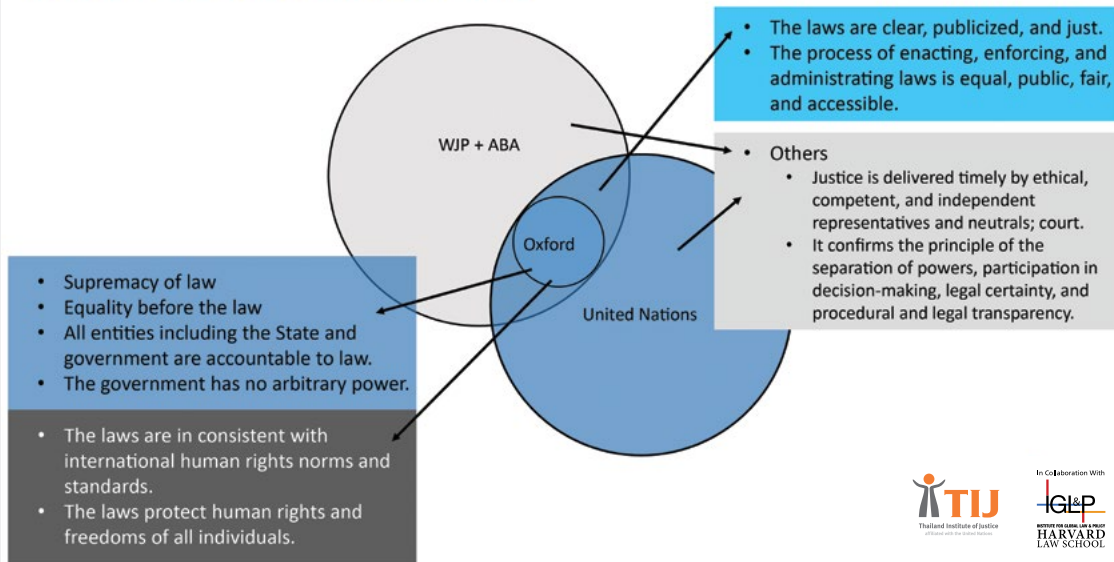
- The laws are clear, publicized, and just.
- The process of enacting, enforcing, and administrating laws is equal, public, fair, and accessible.

WJP + ABA

- Others
  - Justice is delivered timely by ethical, competent, and independent representatives and neutrals; court.
  - It confirms the principle of the separation of powers, participation in decision-making, legal certainty, and procedural and legal transparency.

Oxford

United Nations

- Supremacy of law
- Equality before the law
- All entities including the State and government are accountable to law.
- The government has no arbitrary power.

- The laws are in consistent with international human rights norms and standards.
- The laws protect human rights and freedoms of all individuals.

TIJ
Thailand Institute of Justice
affiliated with the United Nations

In Collaboration With
IGLP
INSTITUTE FOR GLOBAL LAW & POLICY
HARVARD LAW SCHOOL